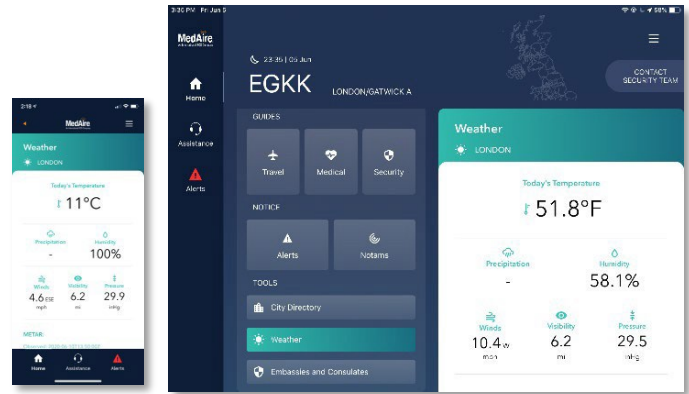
2:18
MedAire
Weather
LONDON
Today's Temperature
11°C
Precipitation
-
Humidity
100%
Winds
4.6 ESE
mph
Visibility
6.2
mi
Pressure
29.9
inHg
METAR:
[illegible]
Home
Assistance
Alerts

3:20 PM Fri Jun 5
58%
MedAire
Home
Assistance
Alerts
23:35 | 05 Jun
EGKK
LONDON/GATWICK A
CONTACT SECURITY TEAM
GUIDES
Travel
Medical
Security
NOTICE
Alerts
Notams
TOOLS
City Directory
Weather
Embassies and Consulates
Weather
LONDON
Today's Temperature
51.8°F
Precipitation
-
Humidity
58.1%
Winds
10.4
mph
Visibility
6.2
mi
Pressure
29.5
inHg